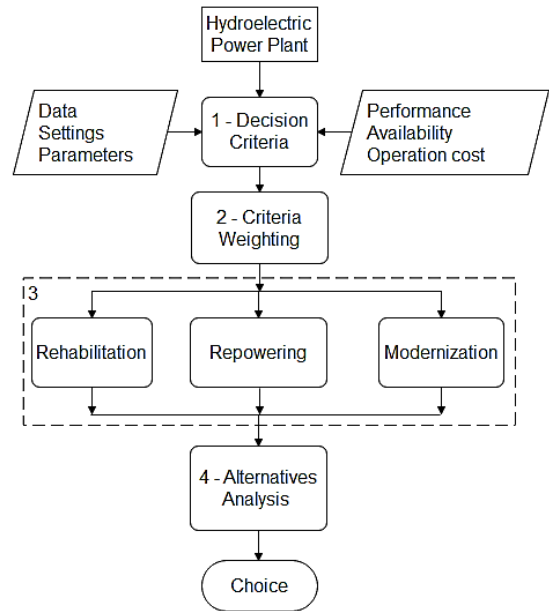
Hydroelectric Power Plant

Data
Settings
Parameters

1 - Decision Criteria

Performance
Availability
Operation cost

2 - Criteria Weighting

3

Rehabilitation

Repowering

Modernization

4 - Alternatives Analysis

Choice